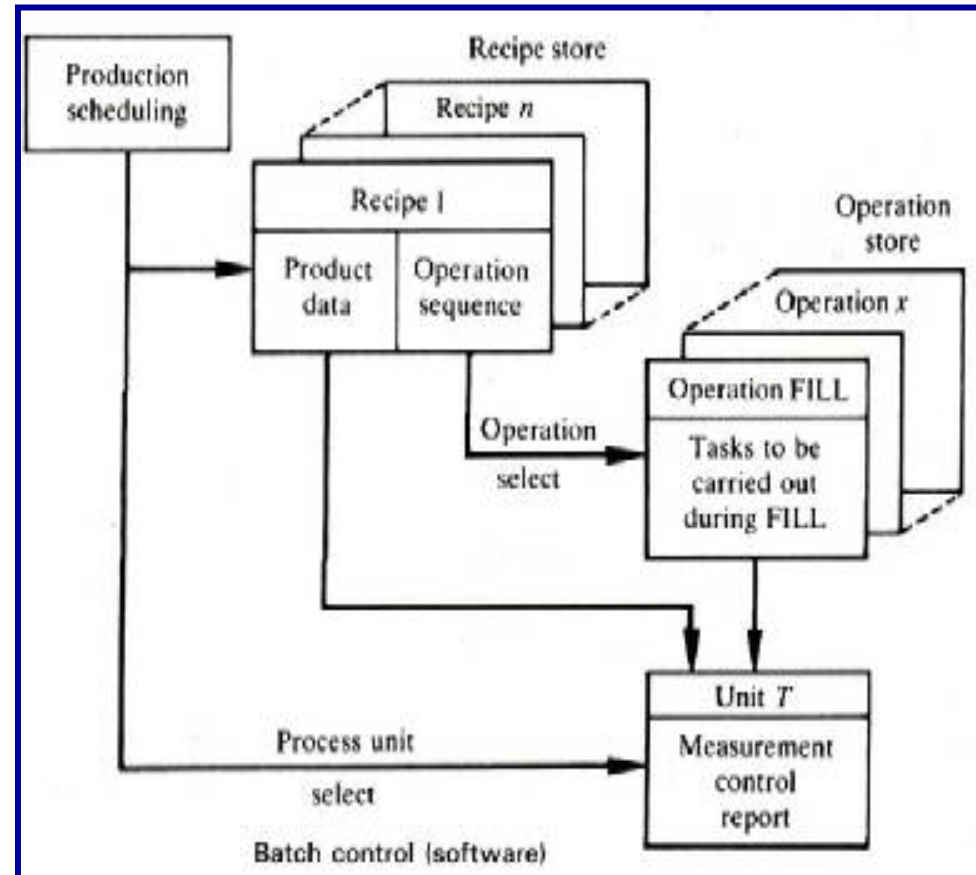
Production scheduling

Recipe store

Recipe $n$

Recipe 1

Product data

Operation sequence

Operation store

Operation $x$

Operation FILL

Tasks to be carried out during FILL

Operation select

Unit $T$

Measurement control report

Process unit select

Batch control (software)